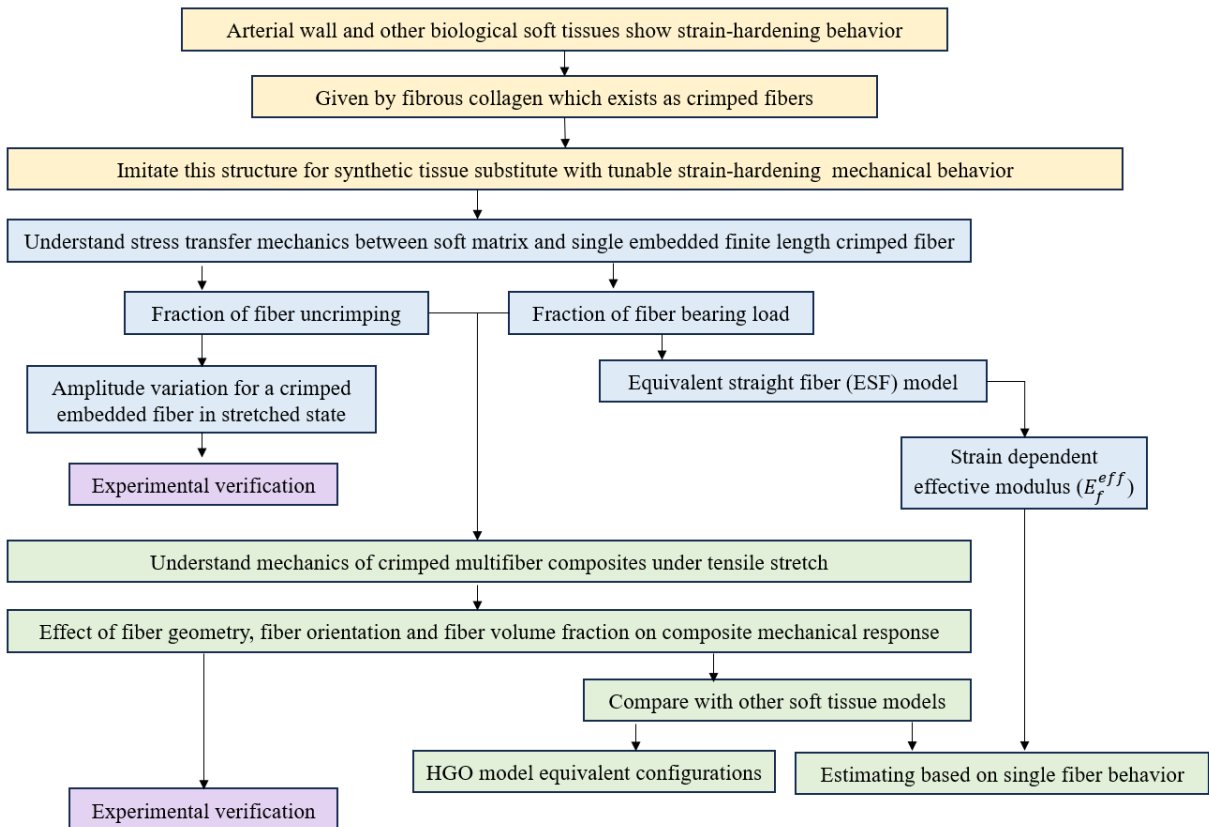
Arterial wall and other biological soft tissues show strain-hardening behavior

Given by fibrous collagen which exists as crimped fibers

Imitate this structure for synthetic tissue substitute with tunable strain-hardening mechanical behavior

Understand stress transfer mechanics between soft matrix and single embedded finite length crimped fiber

Fraction of fiber uncrimping

Fraction of fiber bearing load

Amplitude variation for a crimped embedded fiber in stretched state

Equivalent straight fiber (ESF) model

Experimental verification

Strain dependent effective modulus ($E_f^{eff}$)

Understand mechanics of crimped multifiber composites under tensile stretch

Effect of fiber geometry, fiber orientation and fiber volume fraction on composite mechanical response

Compare with other soft tissue models

HGO model equivalent configurations

Estimating based on single fiber behavior

Experimental verification